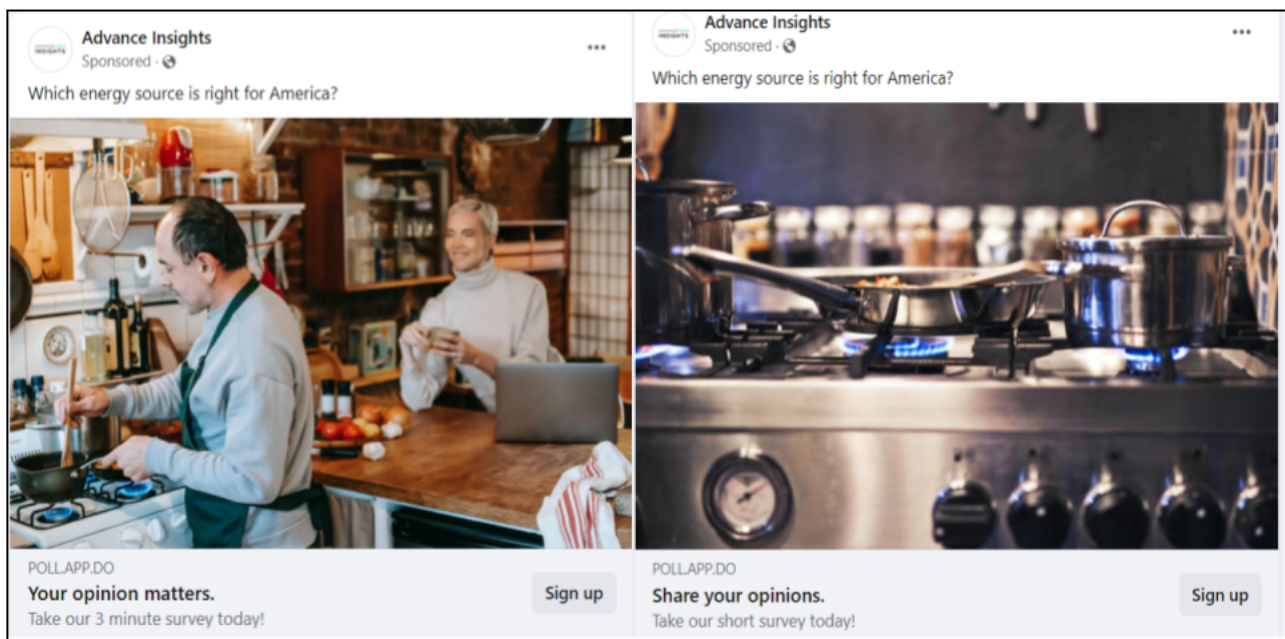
INSIGHTS

Advance Insights
Sponsored ·

Which energy source is right for America?

POLL.APP.DO
Your opinion matters.
Take our 3 minute survey today!

Sign up

INSIGHTS

Advance Insights
Sponsored ·

Which energy source is right for America?

POLL.APP.DO
Share your opinions.
Take our short survey today!

Sign up